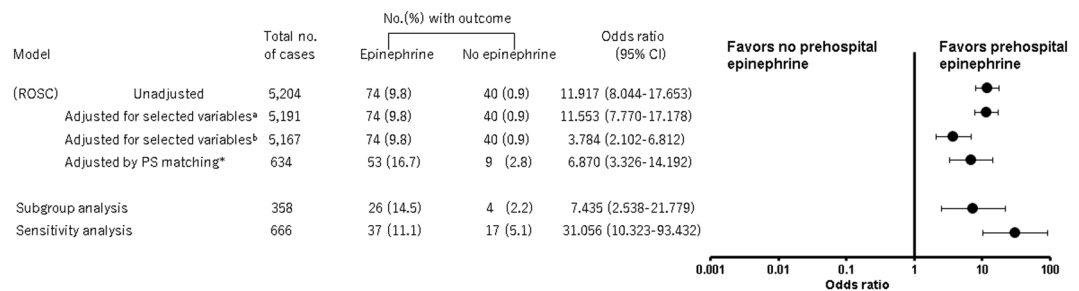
| Model | Total no. of cases | No.(%) with outcome Epinephrine | No.(%) with outcome No epinephrine | Odds ratio (95% CI) |
|---|---|---|---|---|
| (ROSC) Unadjusted | 5,204 | 74 (9.8) | 40 (0.9) | 11.917 (8.044-17.653) |
| Adjusted for selected variables$^{a}$ | 5,191 | 74 (9.8) | 40 (0.9) | 11.553 (7.770-17.178) |
| Adjusted for selected variables$^{b}$ | 5,167 | 74 (9.8) | 40 (0.9) | 3.784 (2.102-6.812) |
| Adjusted by PS matching* | 634 | 53 (16.7) | 9 (2.8) | 6.870 (3.326-14.192) |
| Subgroup analysis | 358 | 26 (14.5) | 4 (2.2) | 7.435 (2.538-21.779) |
| Sensitivity analysis | 666 | 37 (11.1) | 17 (5.1) | 31.056 (10.323-93.432) |

Favors no prehospital epinephrine

Favors prehospital epinephrine

0.001 0.01 0.1 1 10 100

Odds ratio